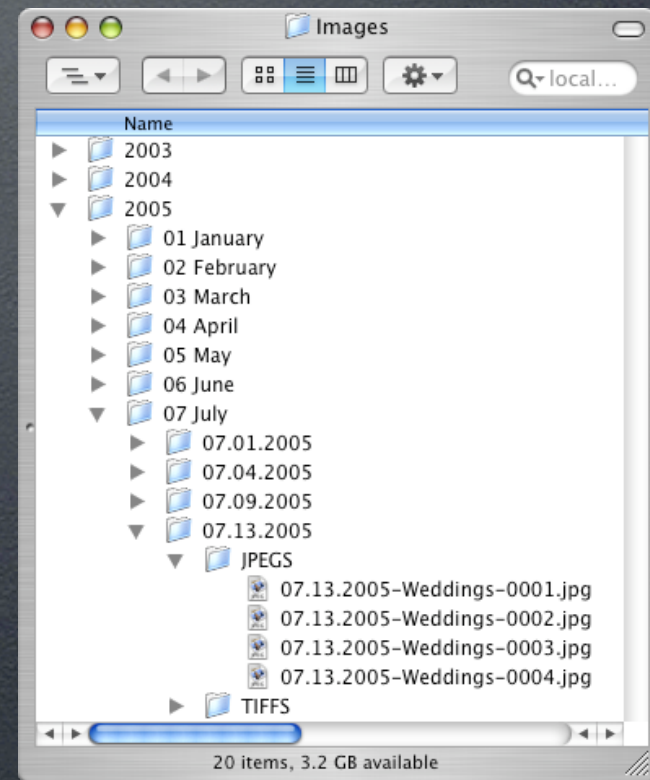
Images

local...

Name
2003
2004
2005
01 January
02 February
03 March
04 April
05 May
06 June
07 July
07.01.2005
07.04.2005
07.09.2005
07.13.2005
JPEGS
07.13.2005-Weddings-0001.jpg
07.13.2005-Weddings-0002.jpg
07.13.2005-Weddings-0003.jpg
07.13.2005-Weddings-0004.jpg
TIFFS

20 items, 3.2 GB available